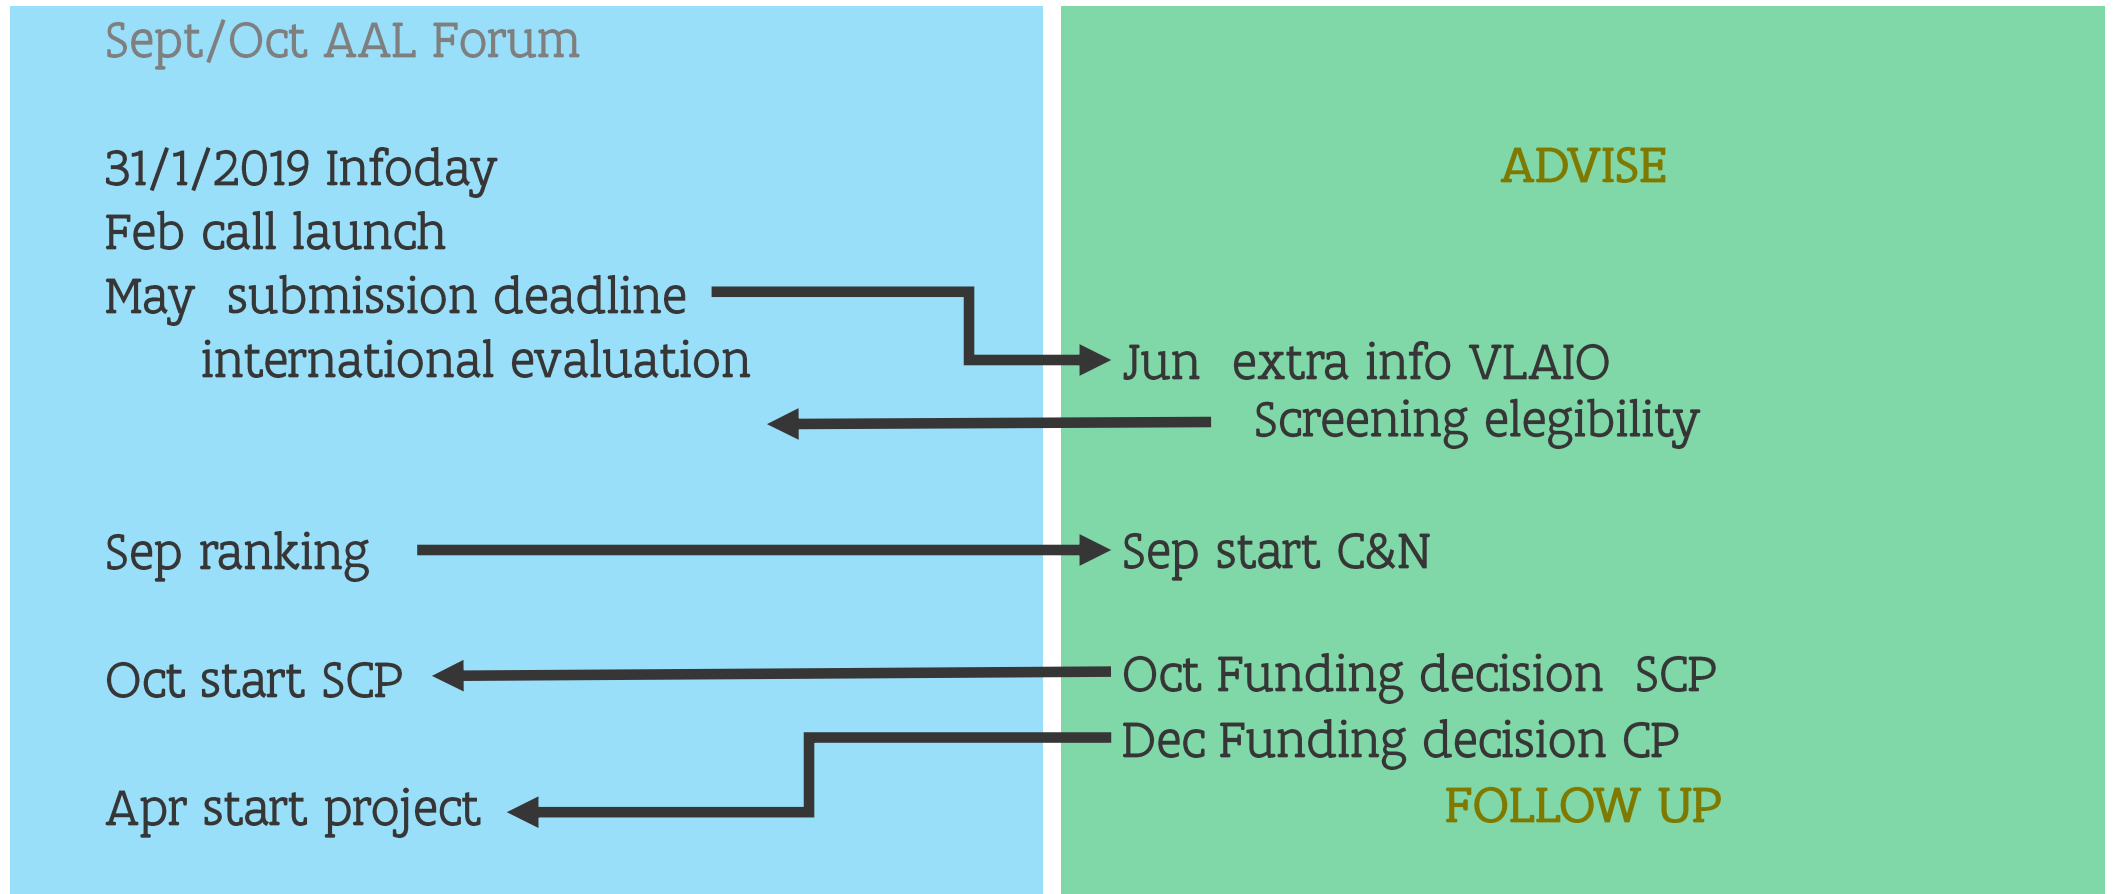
Sept/Oct AAL Forum

31/1/2019 Infoday
Feb call launch
May submission deadline
international evaluation

Sep ranking

Oct start SCP

Apr start project

ADVISE

Jun extra info VLAIO
Screening elegibility

Sep start C&N

Oct Funding decision SCP
Dec Funding decision CP
FOLLOW UP